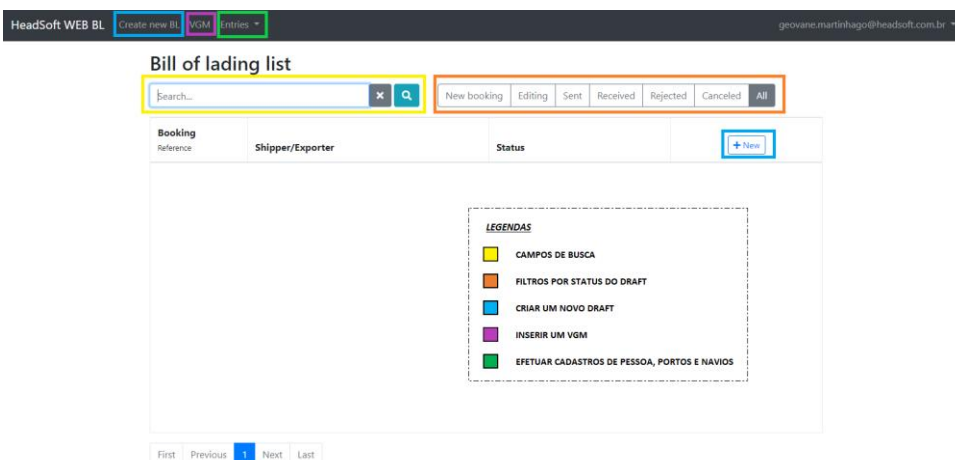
HeadSoft WEB BL Create new BL VGM Entries ▾ geovane.martinhago@headsoft.com.br ▾

Bill of lading list

Search...

New booking | Editing | Sent | Received | Rejected | Canceled | All

| Booking Reference | Shipper/Exporter | Status | + New |
|---|---|---|---|

LEGENDAS

CAMPOS DE BUSCA

FILTROS POR STATUS DO DRAFT

CRIAR UM NOVO DRAFT

INSERIR UM VGM

EFETUAR CADASTROS DE PESSOA, PORTOS E NAVIOS

First Previous 1 Next Last